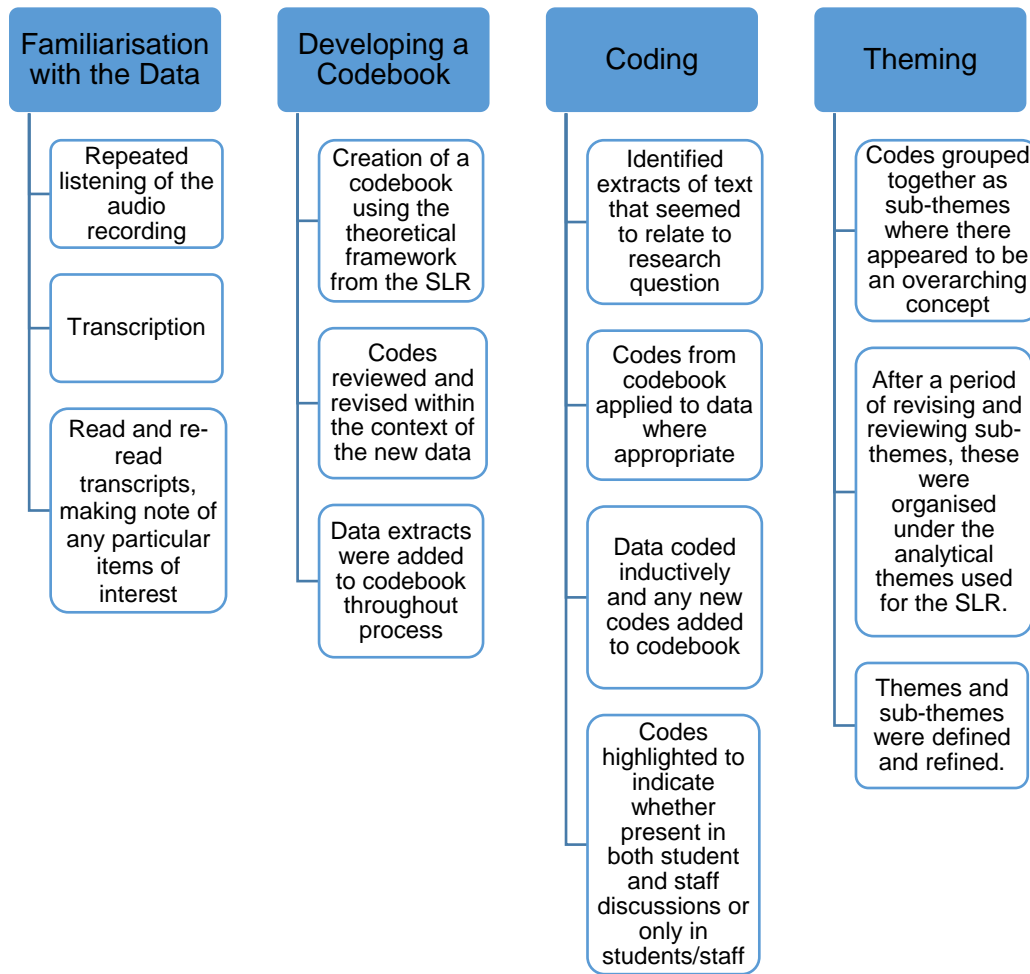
Familiarisation with the Data

Repeated listening of the audio recording

Transcription

Read and re-read transcripts, making note of any particular items of interest

Developing a Codebook

Creation of a codebook using the theoretical framework from the SLR

Codes reviewed and revised within the context of the new data

Data extracts were added to codebook throughout process

Coding

Identified extracts of text that seemed to relate to research question

Codes from codebook applied to data where appropriate

Data coded inductively and any new codes added to codebook

Codes highlighted to indicate whether present in both student and staff discussions or only in students/staff

Theming

Codes grouped together as sub-themes where there appeared to be an overarching concept

After a period of revising and reviewing sub-themes, these were organised under the analytical themes used for the SLR.

Themes and sub-themes were defined and refined.